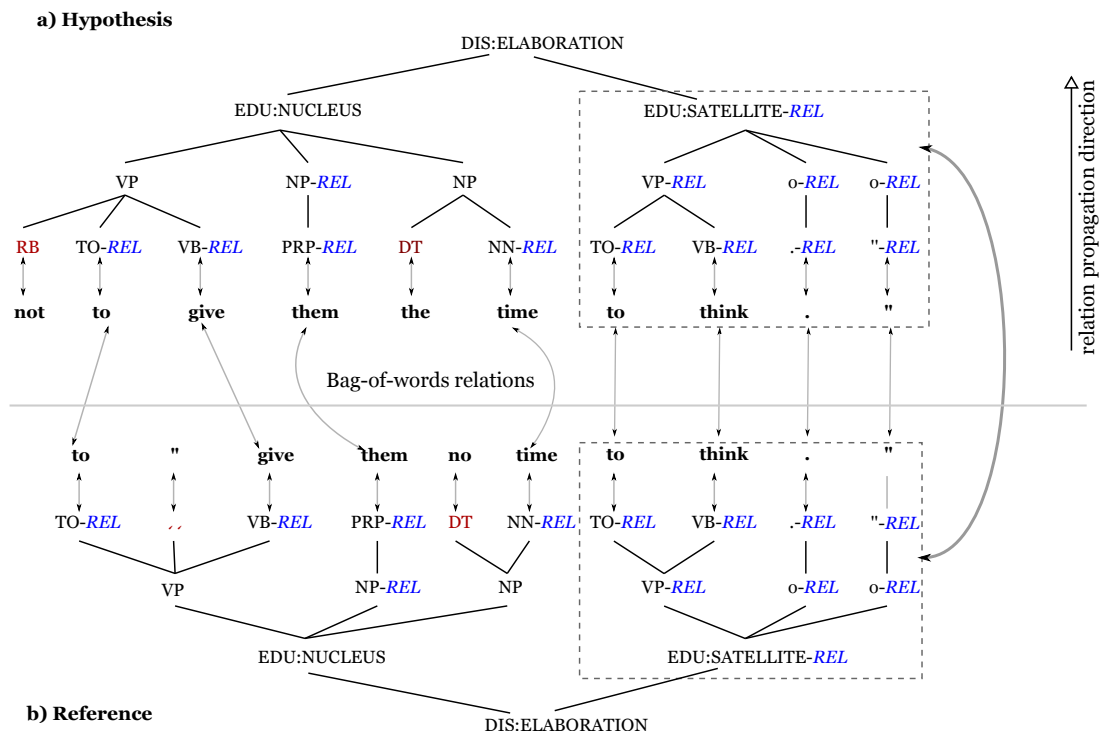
a) Hypothesis

DIS:ELABORATION

EDU:NUCLEUS

EDU:SATELLITE-REL

VP

NP-REL

NP

VP-REL

o-REL

o-REL

RB

TO-REL

VB-REL

PRP-REL

DT

NN-REL

TO-REL

VB-REL

.-REL

"-REL

not

to

give

them

the

time

to

think

.

"

relation propagation direction

Bag-of-words relations

to

"

give

them

no

time

to

think

.

"

TO-REL

,,

VB-REL

PRP-REL

DT

NN-REL

TO-REL

VB-REL

.-REL

"-REL

VP

NP-REL

NP

VP-REL

o-REL

o-REL

EDU:NUCLEUS

EDU:SATELLITE-REL

b) Reference

DIS:ELABORATION